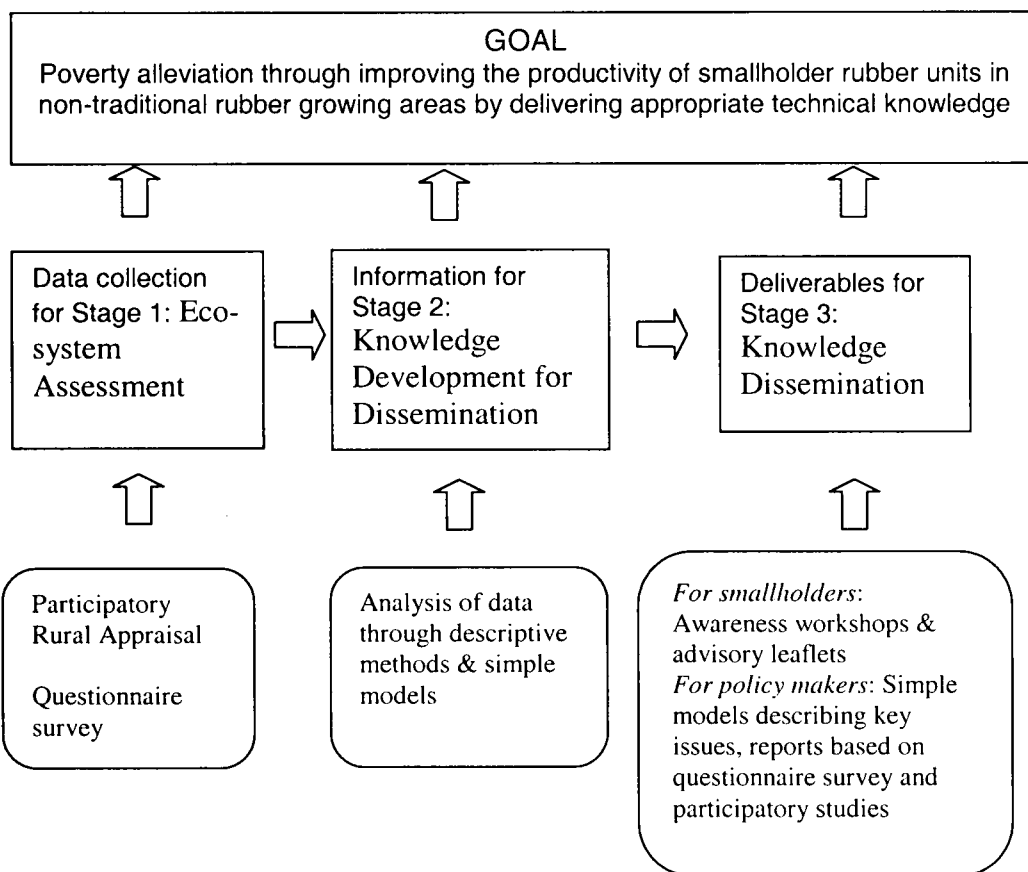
GOAL
Poverty alleviation through improving the productivity of smallholder rubber units in non-traditional rubber growing areas by delivering appropriate technical knowledge

Data collection for Stage 1: Ecosystem Assessment

Information for Stage 2: Knowledge Development for Dissemination

Deliverables for Stage 3: Knowledge Dissemination

Participatory Rural Appraisal

Questionnaire survey

Analysis of data through descriptive methods & simple models

For smallholders: Awareness workshops & advisory leaflets
For policy makers: Simple models describing key issues, reports based on questionnaire survey and participatory studies